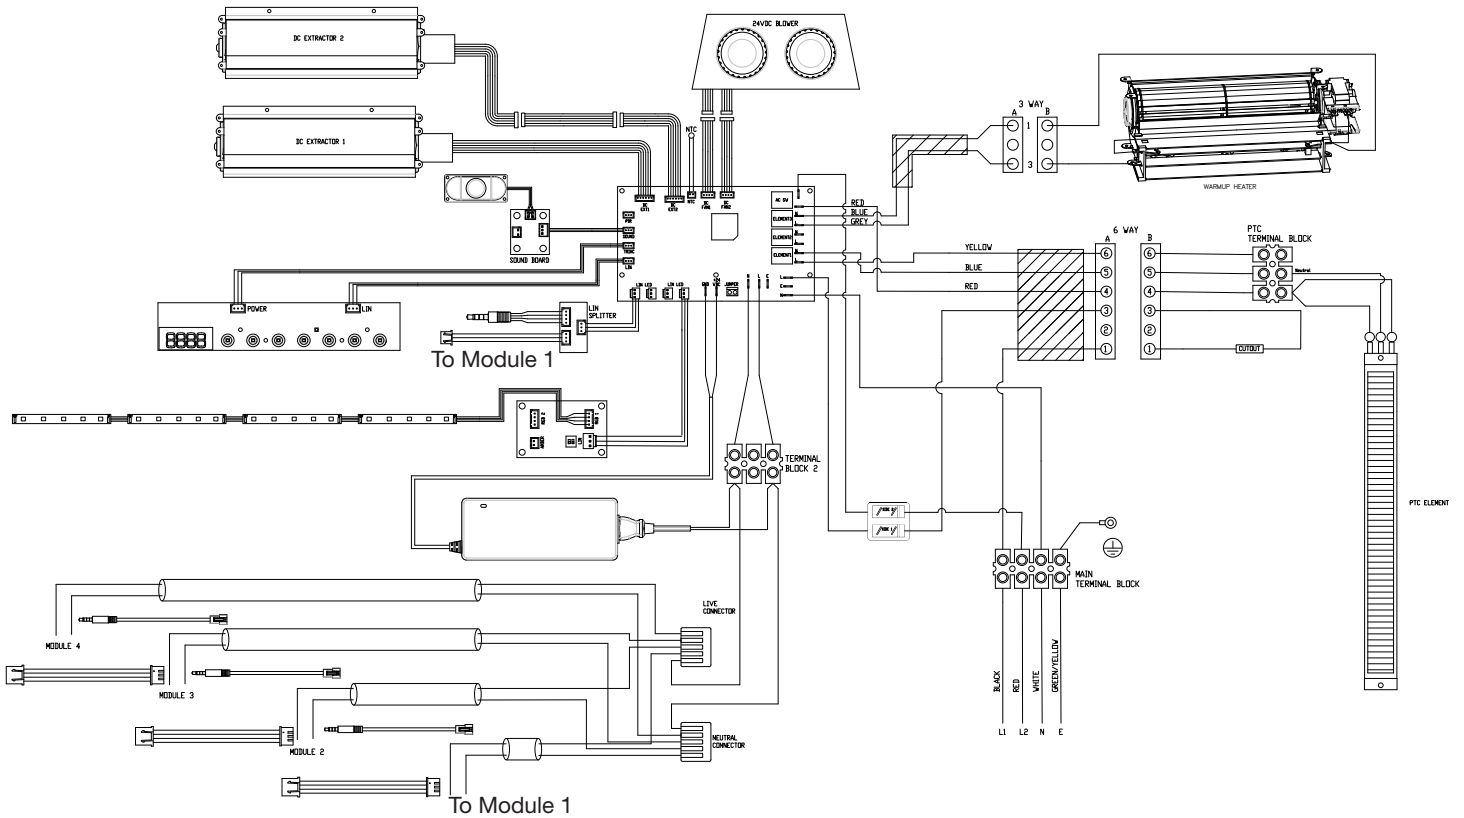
DC EXTRACTOR 2

DC EXTRACTOR 1

24VDC BLOWER

NTC

SOUND BOARD

POWER

LIN

LIN SPLITTER

To Module 1

3 WAY
A B
1
3

WARMUP HEATER

RED
BLUE
GREY

AC 5V
ELEMENT3
ELEMENT2
ELEMENT1

YELLOW
BLUE
RED

6 WAY
A B
6
5
4
3
2
1

PTC TERMINAL BLOCK

Neutral

CUTOUT

PTC ELEMENT

TERMINAL BLOCK 2

LIVE CONNECTOR

NEUTRAL CONNECTOR

MODULE 4

MODULE 3

MODULE 2

To Module 1

MAIN TERMINAL BLOCK

BLACK
RED
WHITE
GREEN/YELLOW

L1 L2 N E